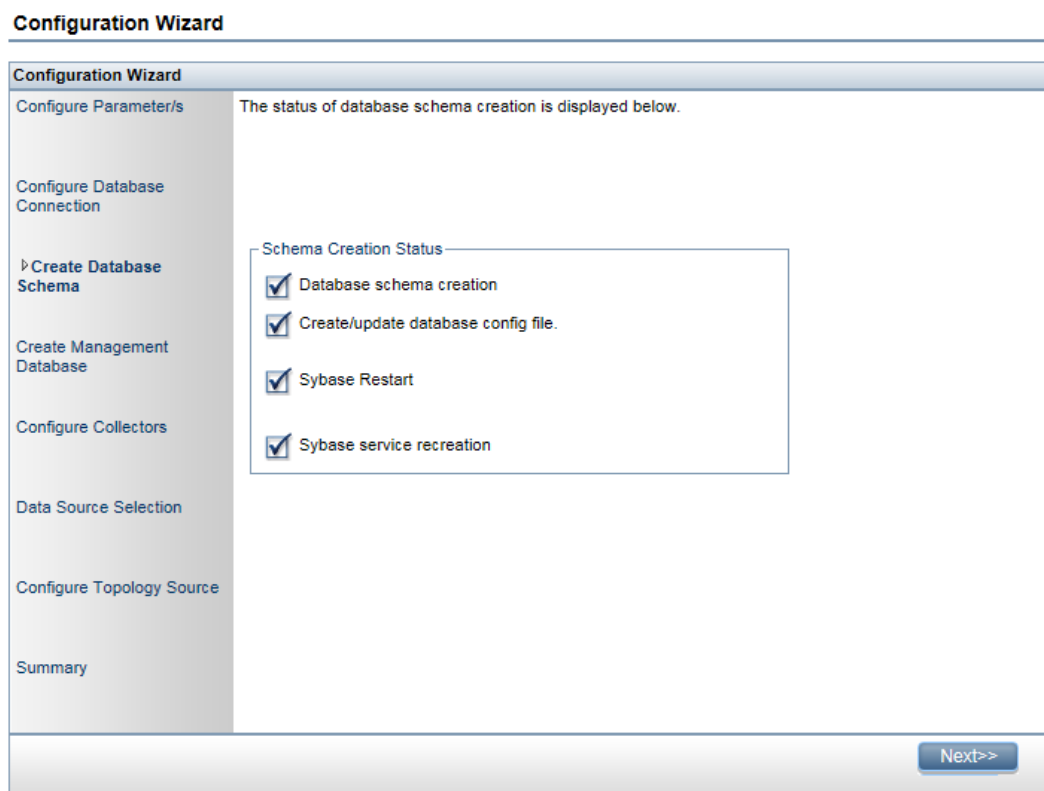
Configuration Wizard

Configuration Wizard

Configure Parameter/s

Configure Database Connection

Create Database Schema

Create Management Database

Configure Collectors

Data Source Selection

Configure Topology Source

Summary

The status of database schema creation is displayed below.

Schema Creation Status

Database schema creation

Create/update database config file.

Sybase Restart

Sybase service recreation

Next>>